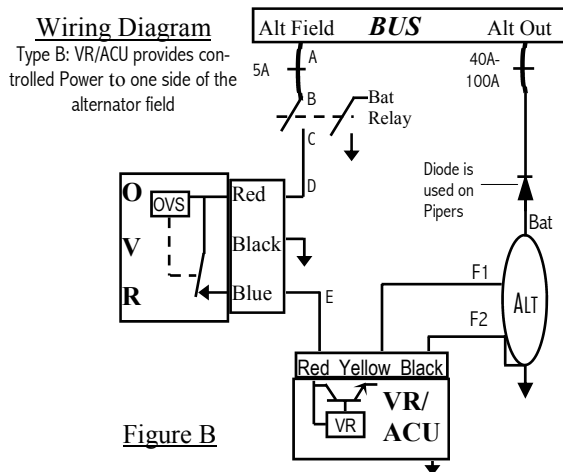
Wiring Diagram
Type B: VR/ACU provides controlled Power to one side of the alternator field

Alt Field BUS Alt Out

5A
A
B
Bat Relay
C
D
40A-100A
Diode is used on Pipers
Bat

O
V
R
OVS
Red
Black
Blue
E

F1
F2
ALT

Red Yellow Black
VR
VR/ACU

Figure B